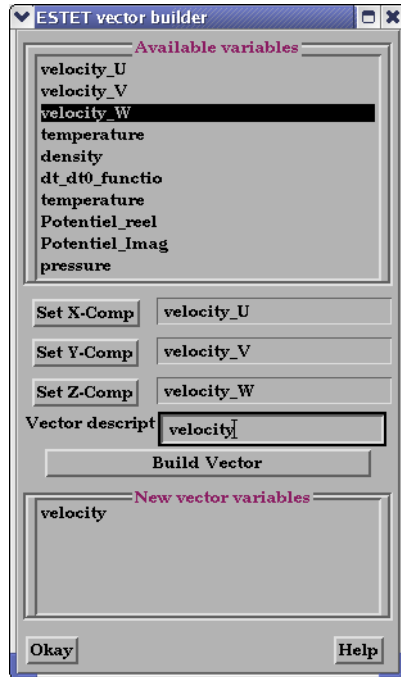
ESTET vector builder

Available variables

velocity_U
velocity_V
velocity_W
temperature
density
dt_dt0_functio
temperature
Potentiel_reel
Potentiel_Imag
pressure

Set X-Comp | velocity_U
Set Y-Comp | velocity_V
Set Z-Comp | velocity_W

Vector descript | velocity

Build Vector

New vector variables

velocity

Okay

Help